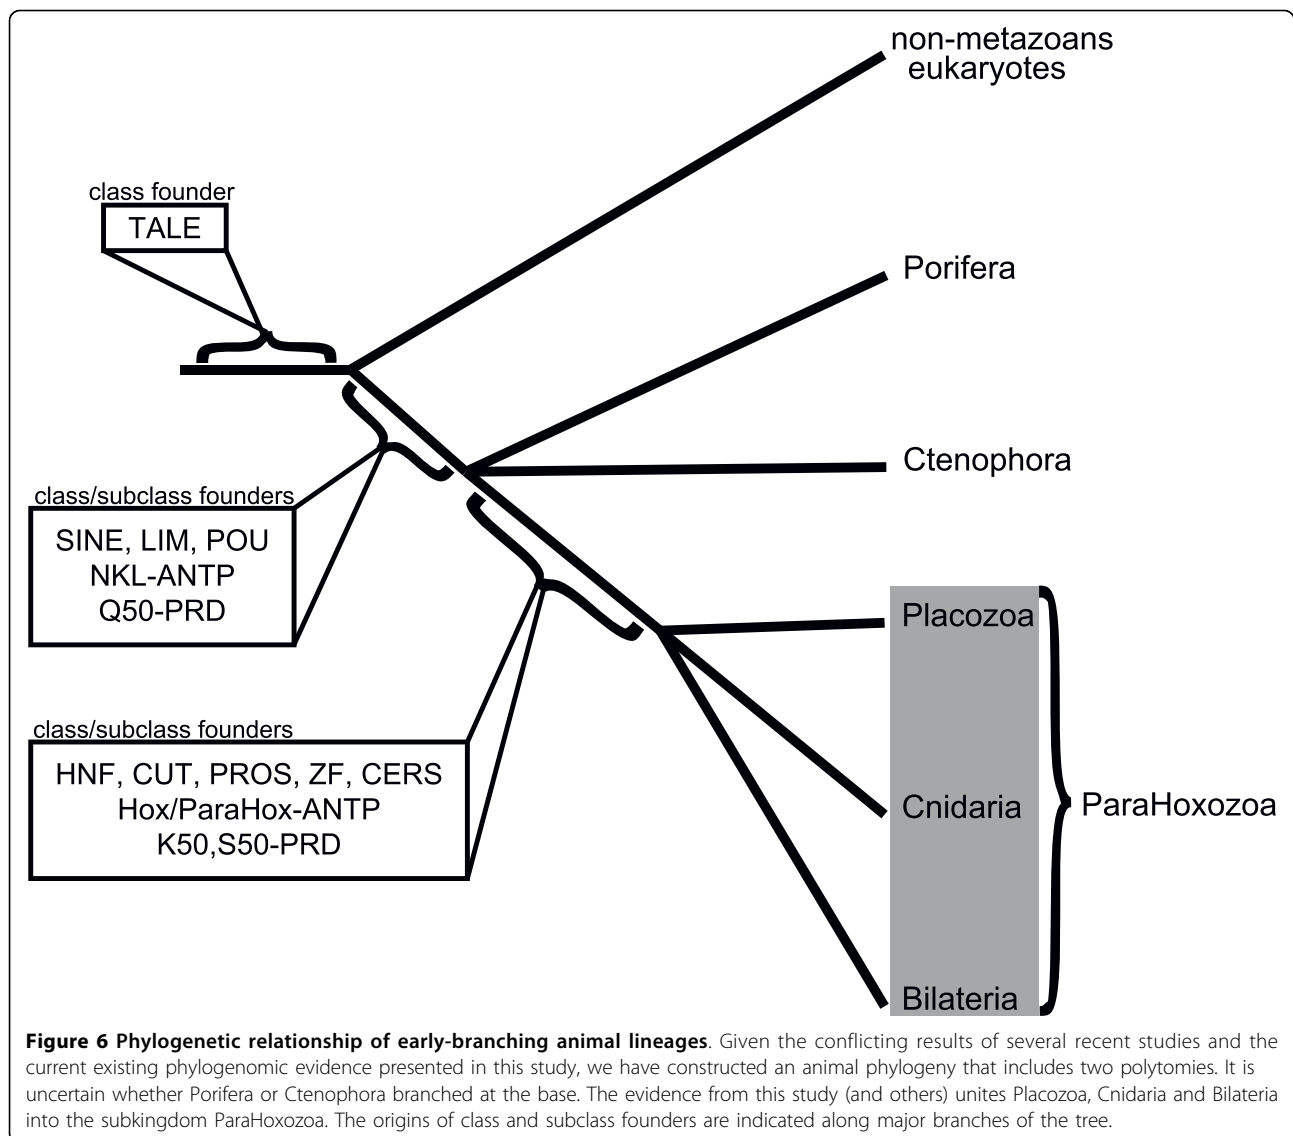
non-metazoans eukaryotes

class founder

TALE

Porifera

Ctenophora

class/subclass founders

SINE, LIM, POU
NKL-ANTP
Q50-PRD

Placozoa

class/subclass founders

HNF, CUT, PROS, ZF, CERS
Hox/ParaHox-ANTP
K50,S50-PRD

Cnidaria

ParaHoxozoa

Bilateria

**Figure 6 Phylogenetic relationship of early-branching animal lineages**. Given the conflicting results of several recent studies and the current existing phylogenomic evidence presented in this study, we have constructed an animal phylogeny that includes two polytomies. It is uncertain whether Porifera or Ctenophora branched at the base. The evidence from this study (and others) unites Placozoa, Cnidaria and Bilateria into the subkingdom ParaHoxozoa. The origins of class and subclass founders are indicated along major branches of the tree.